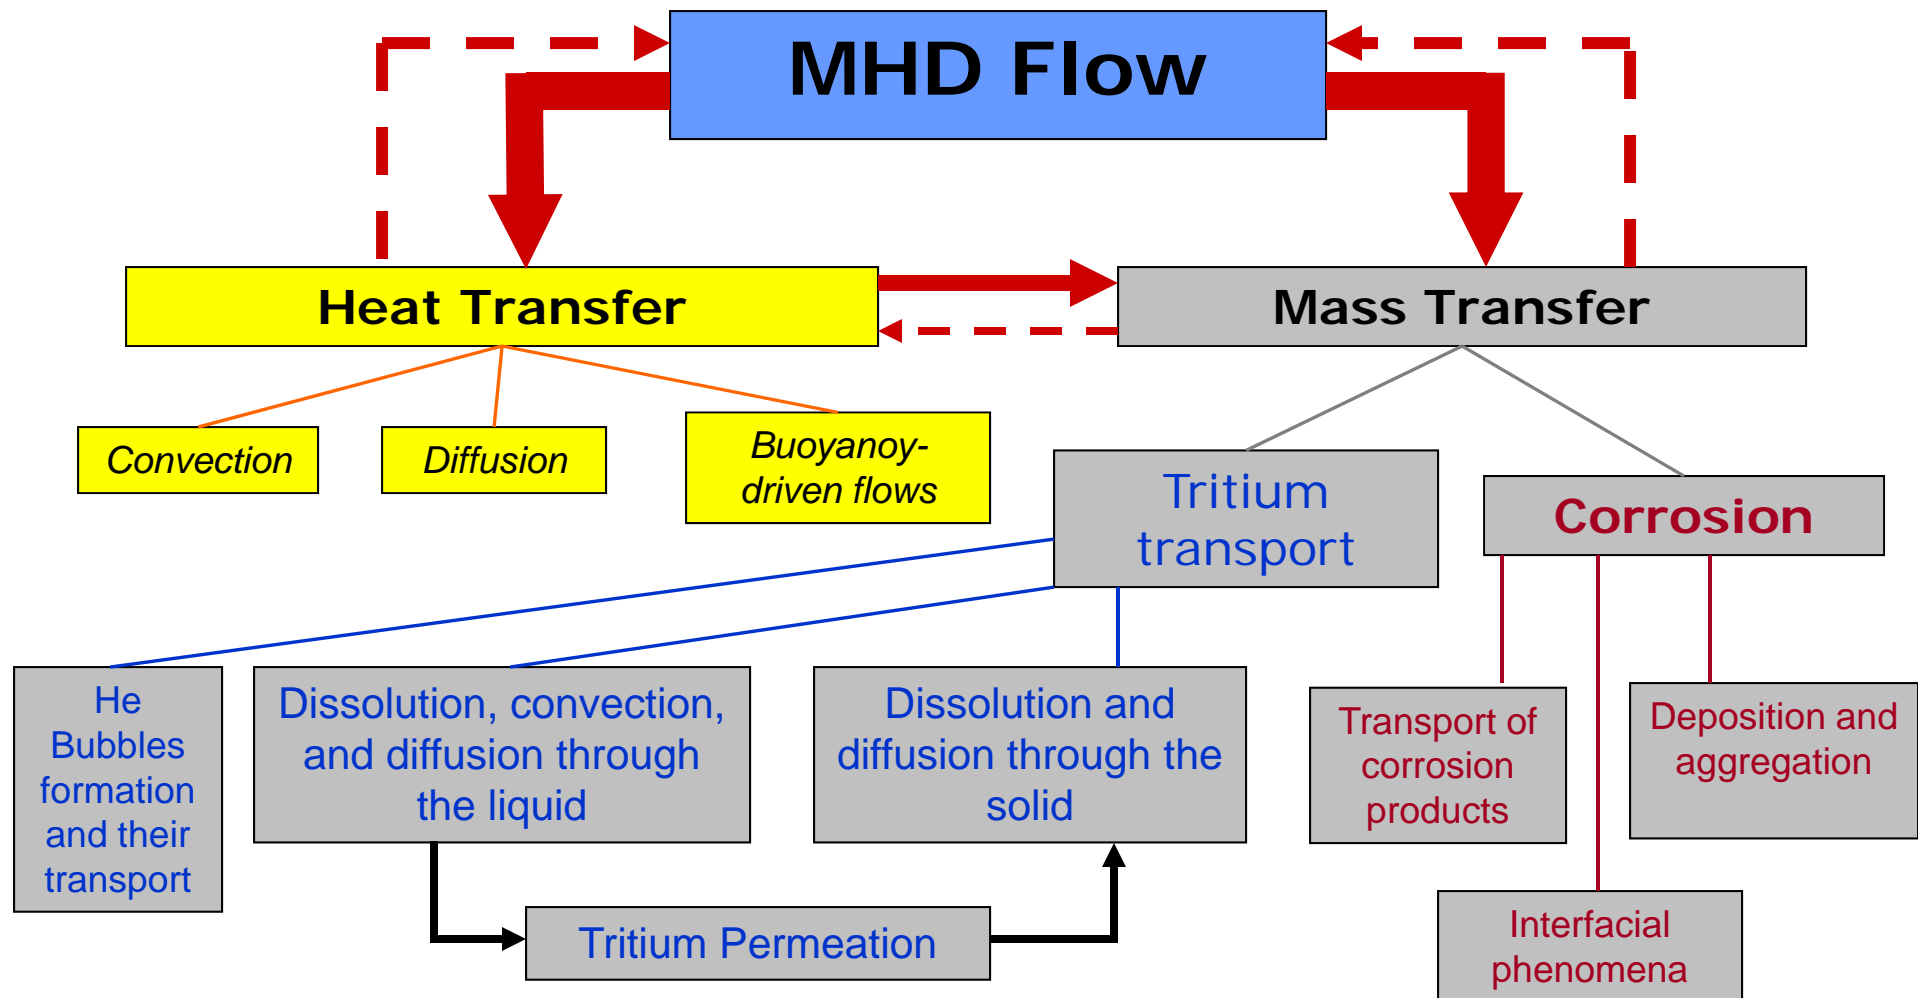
MHD Flow

Heat Transfer

Mass Transfer

Convection

Diffusion

Buoyanoy-driven flows

Tritium transport

Corrosion

He Bubbles formation and their transport

Dissolution, convection, and diffusion through the liquid

Dissolution and diffusion through the solid

Transport of corrosion products

Deposition and aggregation

Tritium Permeation

Interfacial phenomena